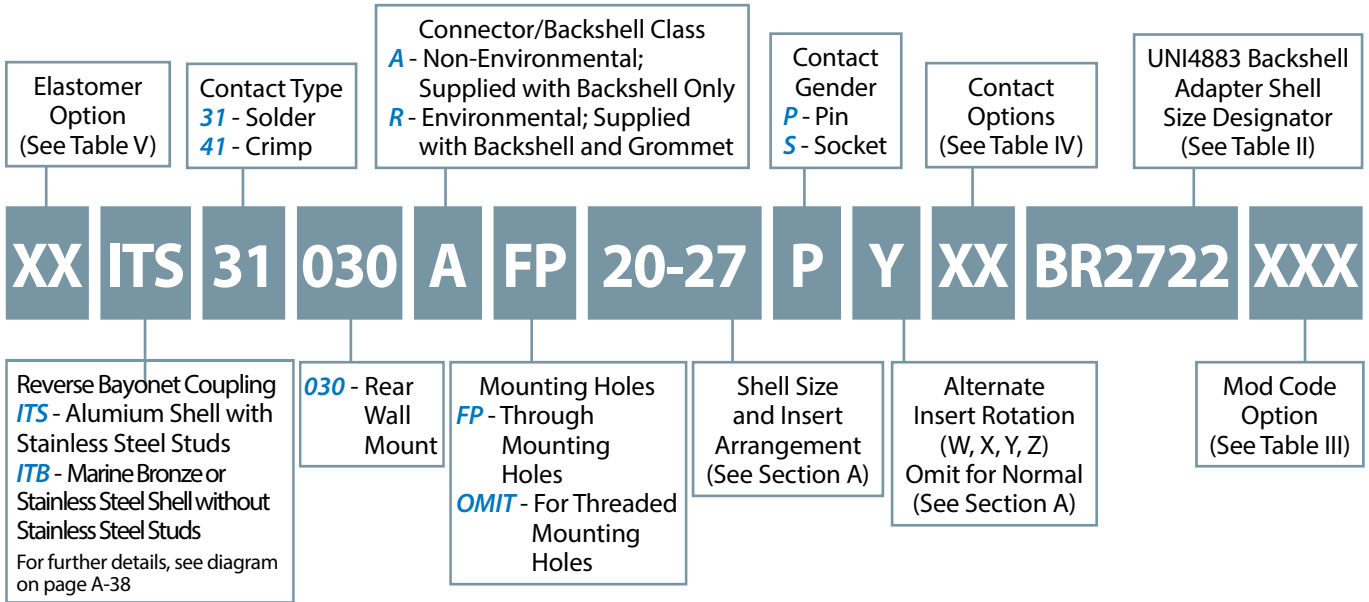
Elastomer Option (See Table V)

Contact Type
31 - Solder
41 - Crimp

Connector/Backshell Class
A - Non-Environmental; Supplied with Backshell Only
R - Environmental; Supplied with Backshell and Grommet

Contact Gender
P - Pin
S - Socket

Contact Options (See Table IV)

UNI4883 Backshell Adapter Shell Size Designator (See Table II)

XX ITS 31 030 A FP 20-27 P Y XX BR2722 XXX

Reverse Bayonet Coupling
ITS - Alumium Shell with Stainless Steel Studs
ITB - Marine Bronze or Stainless Steel Shell without Stainless Steel Studs
For further details, see diagram on page A-38

030 - Rear Wall Mount

Mounting Holes
FP - Through Mounting Holes
OMIT - For Threaded Mounting Holes

Shell Size and Insert Arrangement (See Section A)

Alternate Insert Rotation (W, X, Y, Z) Omit for Normal (See Section A)

Mod Code Option (See Table III)